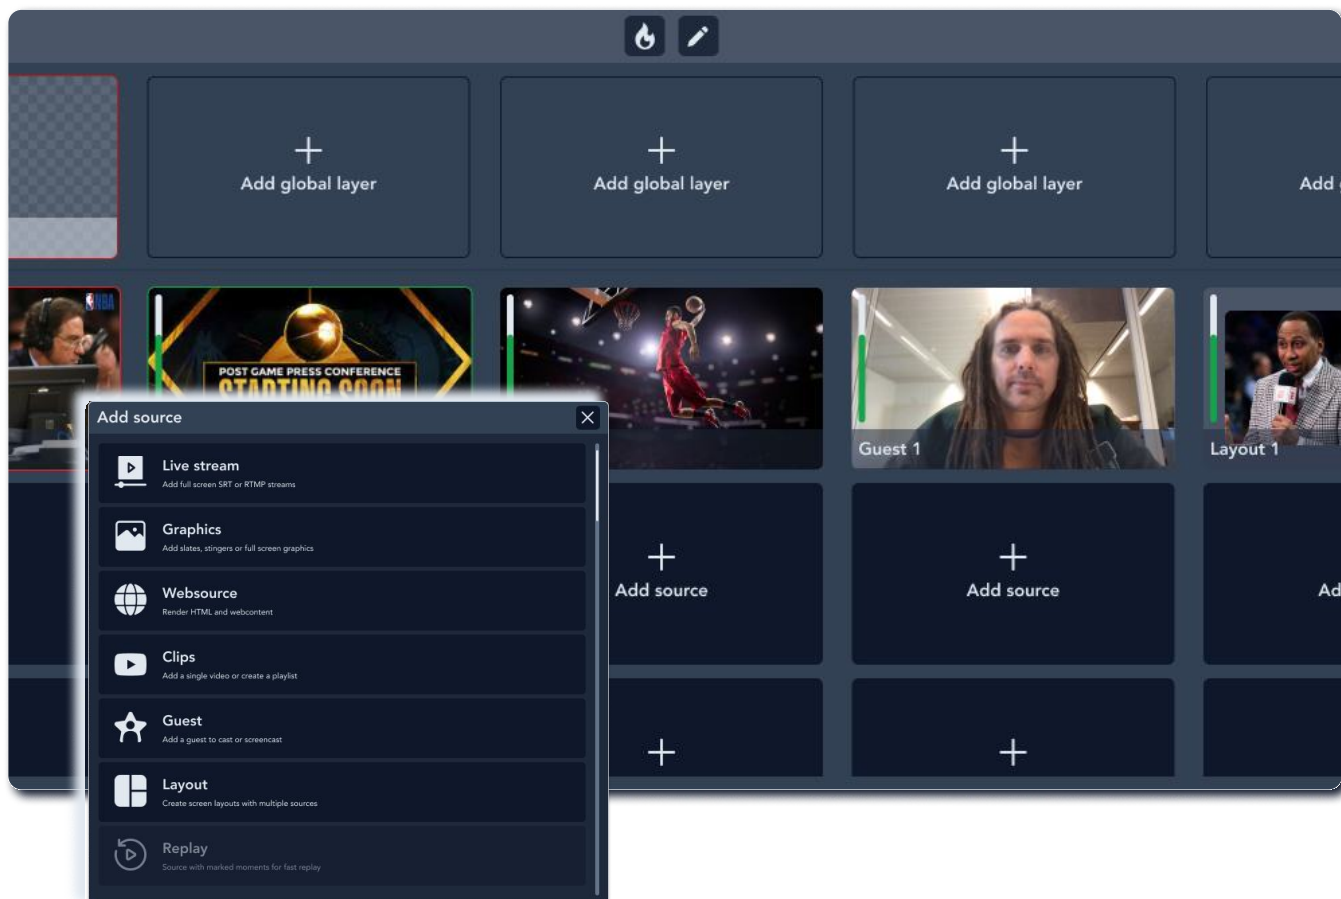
+
Add global layer

+
Add global layer

+
Add global layer

Add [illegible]

NBA

POST GAME PRESS CONFERENCE
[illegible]

Guest 1

Layout 1

Add source

Live stream
Add full screen SRT or RTMP streams

Graphics
Add slates, stingers or full screen graphics

Websource
Render HTML and webcontent

Clips
Add a single video or create a playlist

Guest
Add a guest to cast or screencast

Layout
Create screen layouts with multiple sources

Replay
Source with marked moments for fast replay

+
Add source

+
Add source

Ad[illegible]

+

+